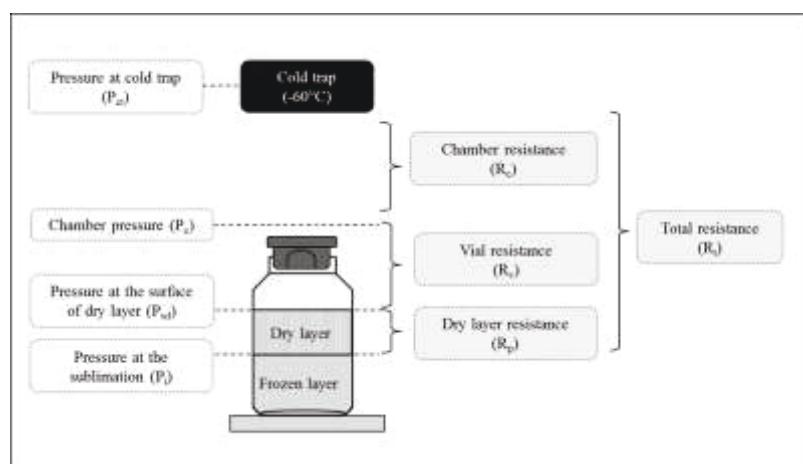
Pressure at cold trap ($P_{ct}$)

Cold trap (-60°C)

Chamber resistance ($R_c$)

Chamber pressure ($P_c$)

Vial resistance ($R_v$)

Total resistance ($R_t$)

Pressure at the surface of dry layer ($P_{sd}$)

Dry layer

Dry layer resistance ($R_p$)

Pressure at the sublimation ($P_i$)

Frozen layer